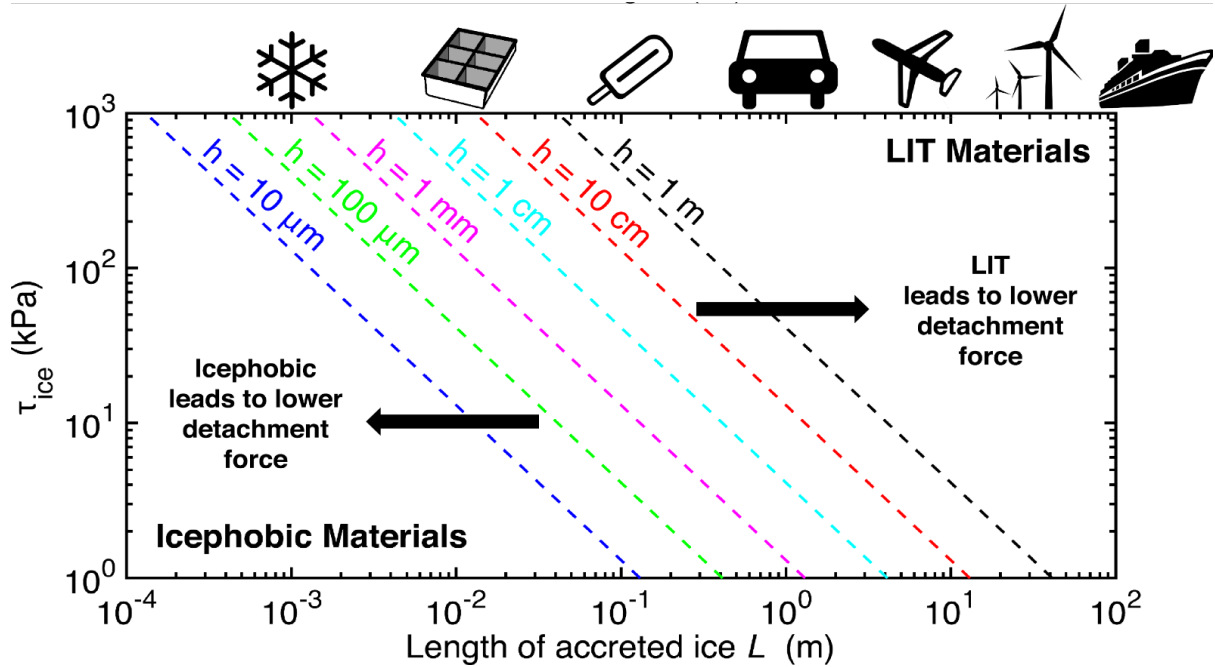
h = 10 μm
h = 100 μm
h = 1 mm
h = 1 cm
h = 10 cm
h = 1 m

LIT Materials

LIT leads to lower detachment force

Icephobic leads to lower detachment force

Icephobic Materials

$10^3$
$10^2$
$10^1$
$10^0$

$\tau_{ice}$ (kPa)

$10^{-4}$ $10^{-3}$ $10^{-2}$ $10^{-1}$ $10^0$ $10^1$ $10^2$

Length of accreted ice $L$ (m)